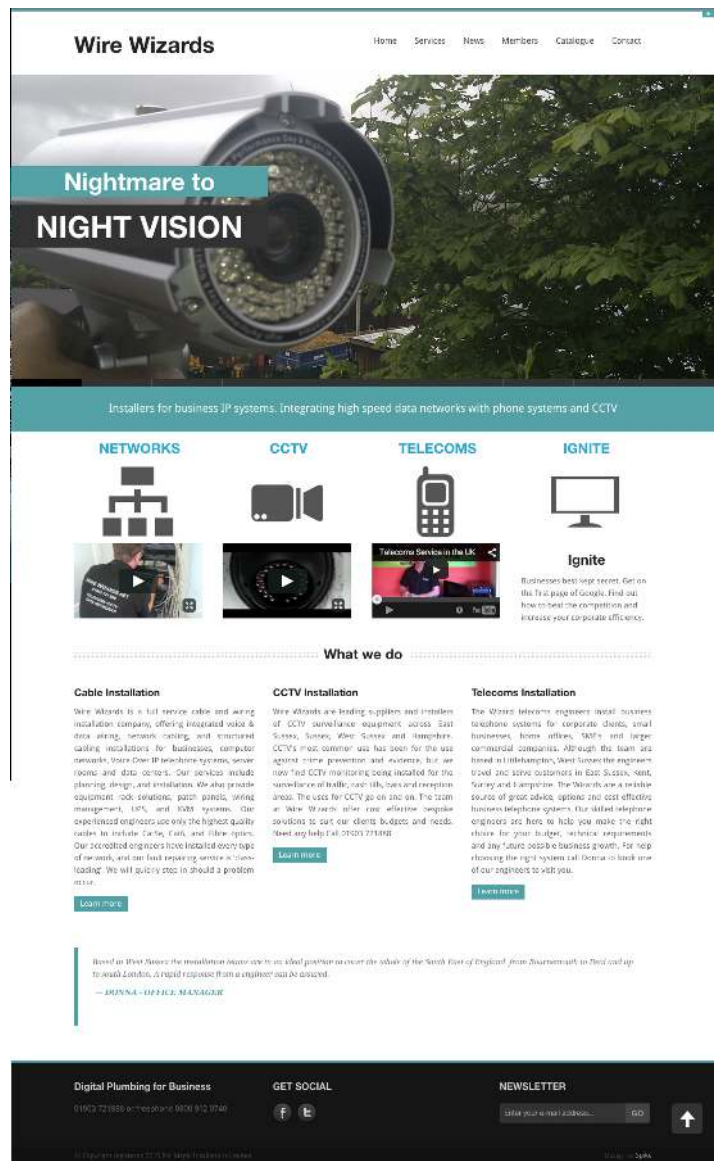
Wire Wizards

Home Services News Members Catalogue Contact

Nightmare to

NIGHT VISION

Installers for business IP systems. Integrating high speed data networks with phone systems and CCTV

NETWORKS

CCTV

TELECOMS

IGNITE

Telecoms Service in the UK

Ignite

Businesses best kept secret. Get on the first page of Google. Find out how to beat the competition and increase your corporate efficiency.

What we do

Cable Installation

Wire Wizards is a full service cable and wiring installation company, offering integrated voice & data wiring, network cabling, and structured cabling installations for businesses, computer networks, Voice Over IP telephone systems, server rooms and data centers. Our services include planning, design, and installation. We also provide equipment rack solutions, patch panels, wiring management, UPS, and KVM systems. Our experienced engineers use only the highest quality cables to include Cat5e, Cat6, and fibre optics. Our accredited engineers have installed every type of network, and our fault repairing service is 'class-leading'. We will quickly step in should a problem arise.

Learn more

CCTV Installation

Wire Wizards are leading suppliers and installers of CCTV surveillance equipment across East Sussex, Sussex, West Sussex and Hampshire. CCTV's most common use has been for the use against crime prevention and evidence, but we now find CCTV monitoring being installed for the surveillance of traffic, cash tills, lorries and reception areas. The uses for CCTV go on and on. The team at Wire Wizards offer cost effective bespoke solutions to suit our clients budgets and needs. Need any help Call 01903 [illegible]

Learn more

Telecoms Installation

The Wizard telecoms engineers install business telephone systems for corporate clients, small businesses, home offices, SME's and larger commercial companies. Although the team are based in Littlehampton, West Sussex the engineers travel and serve customers in East Sussex, Kent, Surrey and Hampshire. The Wizards are a reliable source of great advice, options and cost effective business telephone systems. Our skilled telephone engineers are here to help you make the right choice for your budget, technical requirements and any future possible business growth. For help choosing the right system call Donna to book one of our engineers to visit you.

Learn more

Based in West Sussex the installation teams are in an ideal position to cover the whole of the South East of England, from Bournemouth to Kent and up to South London, a rapid response from a engineer can be assured.

— DONNA - OFFICE MANAGER

Digital Plumbing for Business

01903 721888 or freephone 0800 912 9740

GET SOCIAL

NEWSLETTER

Enter your e-mail address... GO

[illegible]